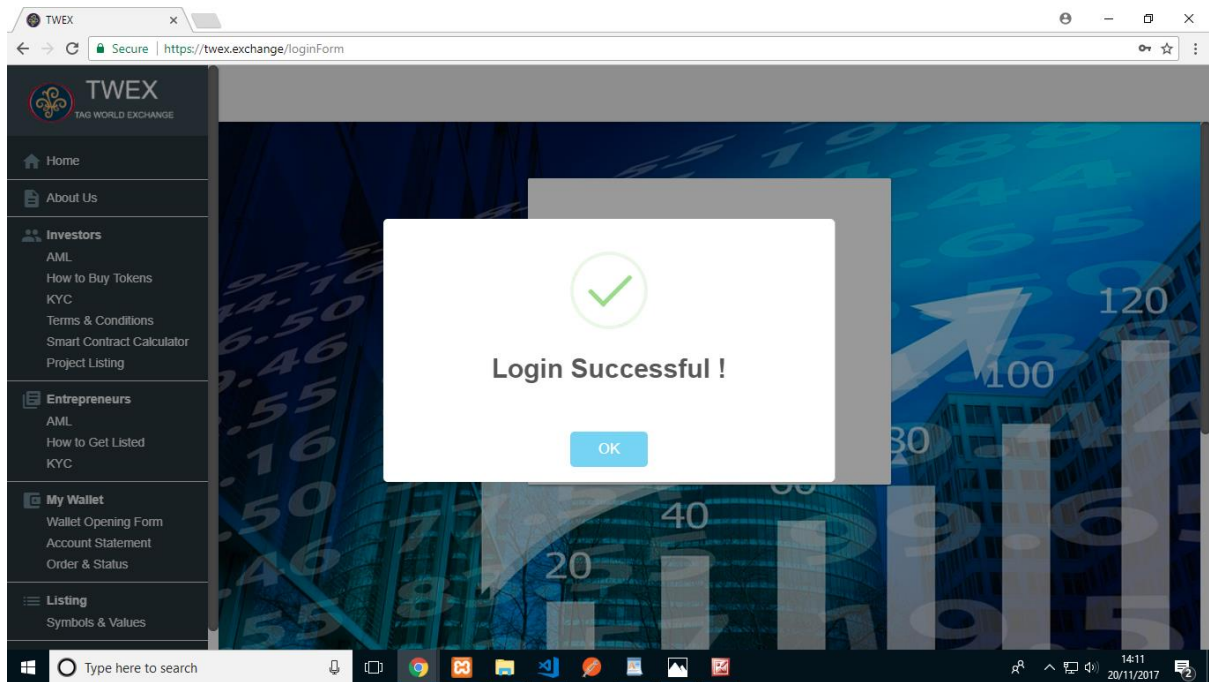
TWEX

Secure | https://twex.exchange/loginForm

TWEX
TAG WORLD EXCHANGE

Home

About Us

Investors
AML
How to Buy Tokens
KYC
Terms & Conditions
Smart Contract Calculator
Project Listing

Entrepreneurs
AML
How to Get Listed
KYC

My Wallet
Wallet Opening Form
Account Statement
Order & Status

Listing
Symbols & Values

120
100
80
40
20

Login Successful !

OK

Type here to search

14:11
20/11/2017